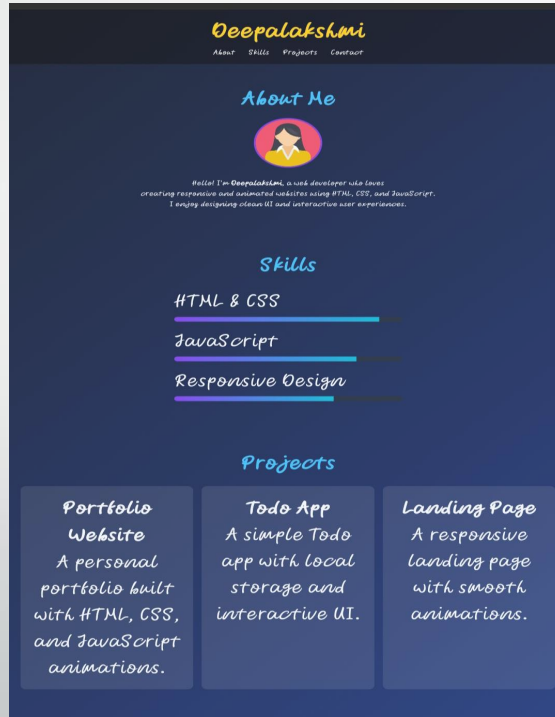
Deepalakshmi

About Skills Projects Contact

About Me

Hello! I'm Deepalakshmi, a web developer who loves creating responsive and animated websites using HTML, CSS, and JavaScript. I enjoy designing clean UI and interactive user experiences.

Skills

HTML & CSS

JavaScript

Responsive Design

Projects

Portfolio Website

A personal portfolio built with HTML, CSS, and JavaScript animations.

Todo App

A simple Todo app with local storage and interactive UI.

Landing Page

A responsive landing page with smooth animations.